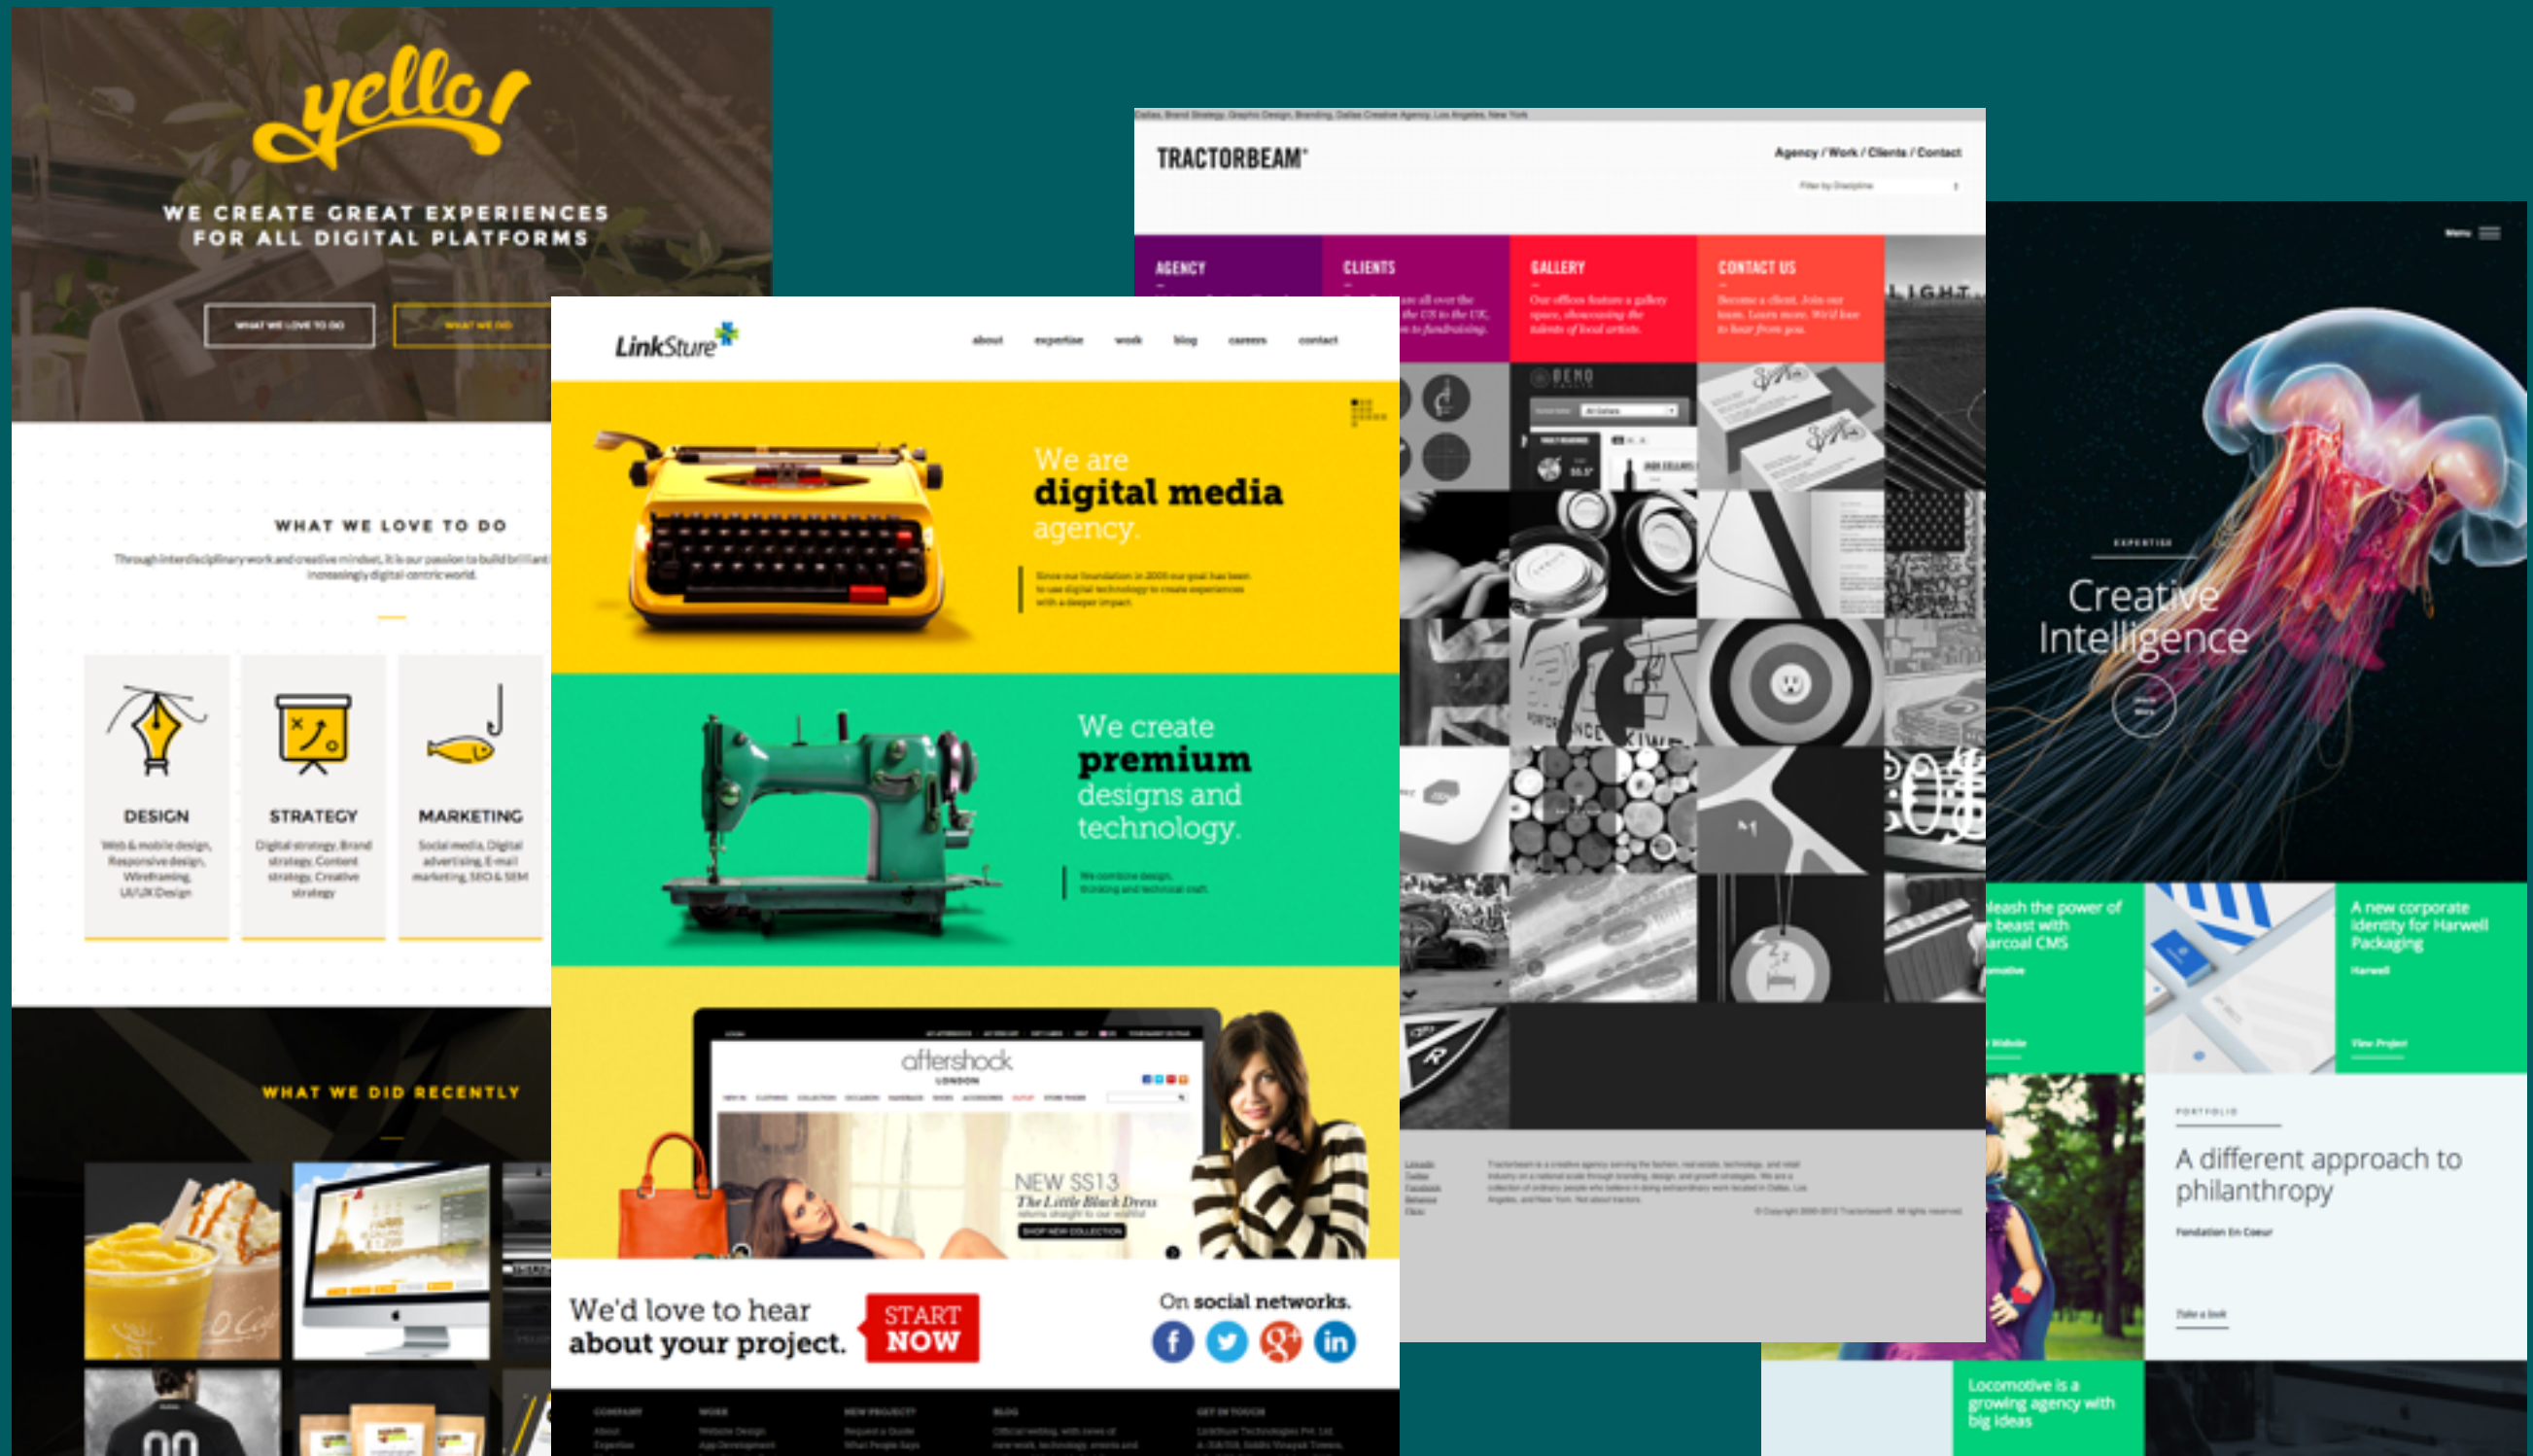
yello!

WE CREATE GREAT EXPERIENCES FOR ALL DIGITAL PLATFORMS

WHAT WE LOVE TO DO

WHAT WE DO

WHAT WE LOVE TO DO

Through interdisciplinary work and creative mindset, it is our passion to build brilliant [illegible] increasingly digital centric world.

DESIGN

Web & mobile design, Responsive design, Wireframing, UI/UX Design

STRATEGY

Digital strategy, Brand strategy, Content strategy, Creative strategy

MARKETING

Social media, Digital advertising, E-mail marketing, SEO & SEM

WHAT WE DID RECENTLY

LinkSture

about expertise work blog careers contact

We are digital media agency.

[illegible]

We create premium designs and technology.

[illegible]

aftershock LONDON

NEW SS13 The Little Black Dress

We'd love to hear about your project.

START NOW

On social networks.

TRACTORBEAM

Agency / Work / Clients / Contact

AGENCY

CLIENTS

GALLERY

CONTACT US

Our offices feature a gallery space, showcasing the talents of local artists.

Become a client. Join our team. Learn more. We'd love to hear from you.

LIGHT

Creative Intelligence

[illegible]eash the power of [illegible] beast with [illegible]arcoal CMS

A new corporate identity for Harwell Packaging

Harwell

View Project

A different approach to philanthropy

Fondation En Coeur

Take a look

Locomotive is a growing agency with big ideas